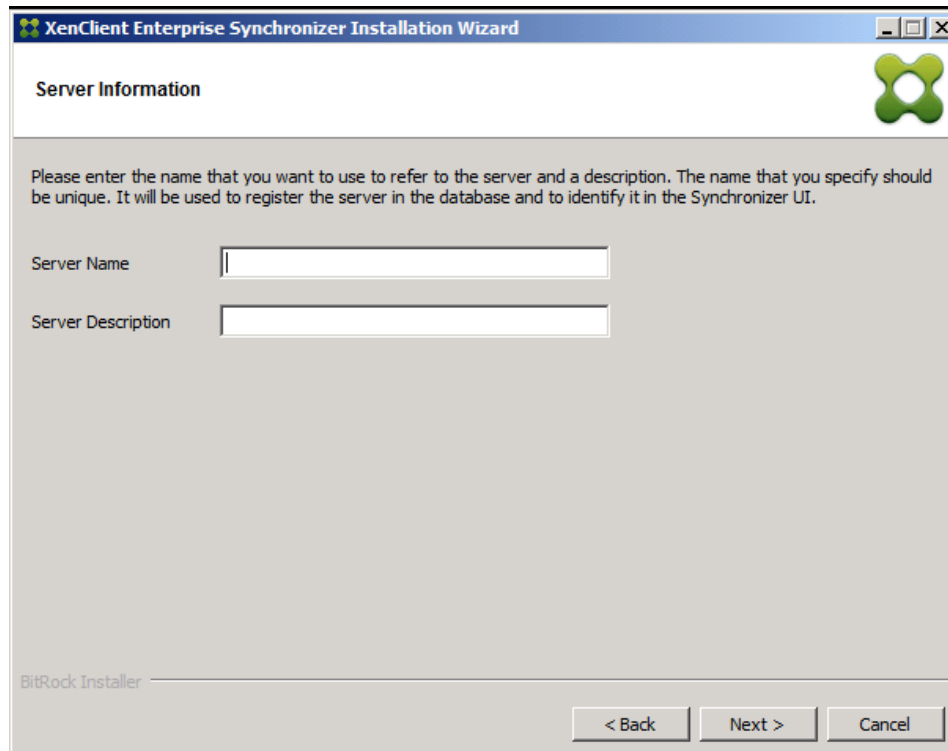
XenClient Enterprise Synchronizer Installation Wizard

Server Information

Please enter the name that you want to use to refer to the server and a description. The name that you specify should be unique. It will be used to register the server in the database and to identify it in the Synchronizer UI.

Server Name

Server Description

BitRock Installer

< Back
Next >
Cancel